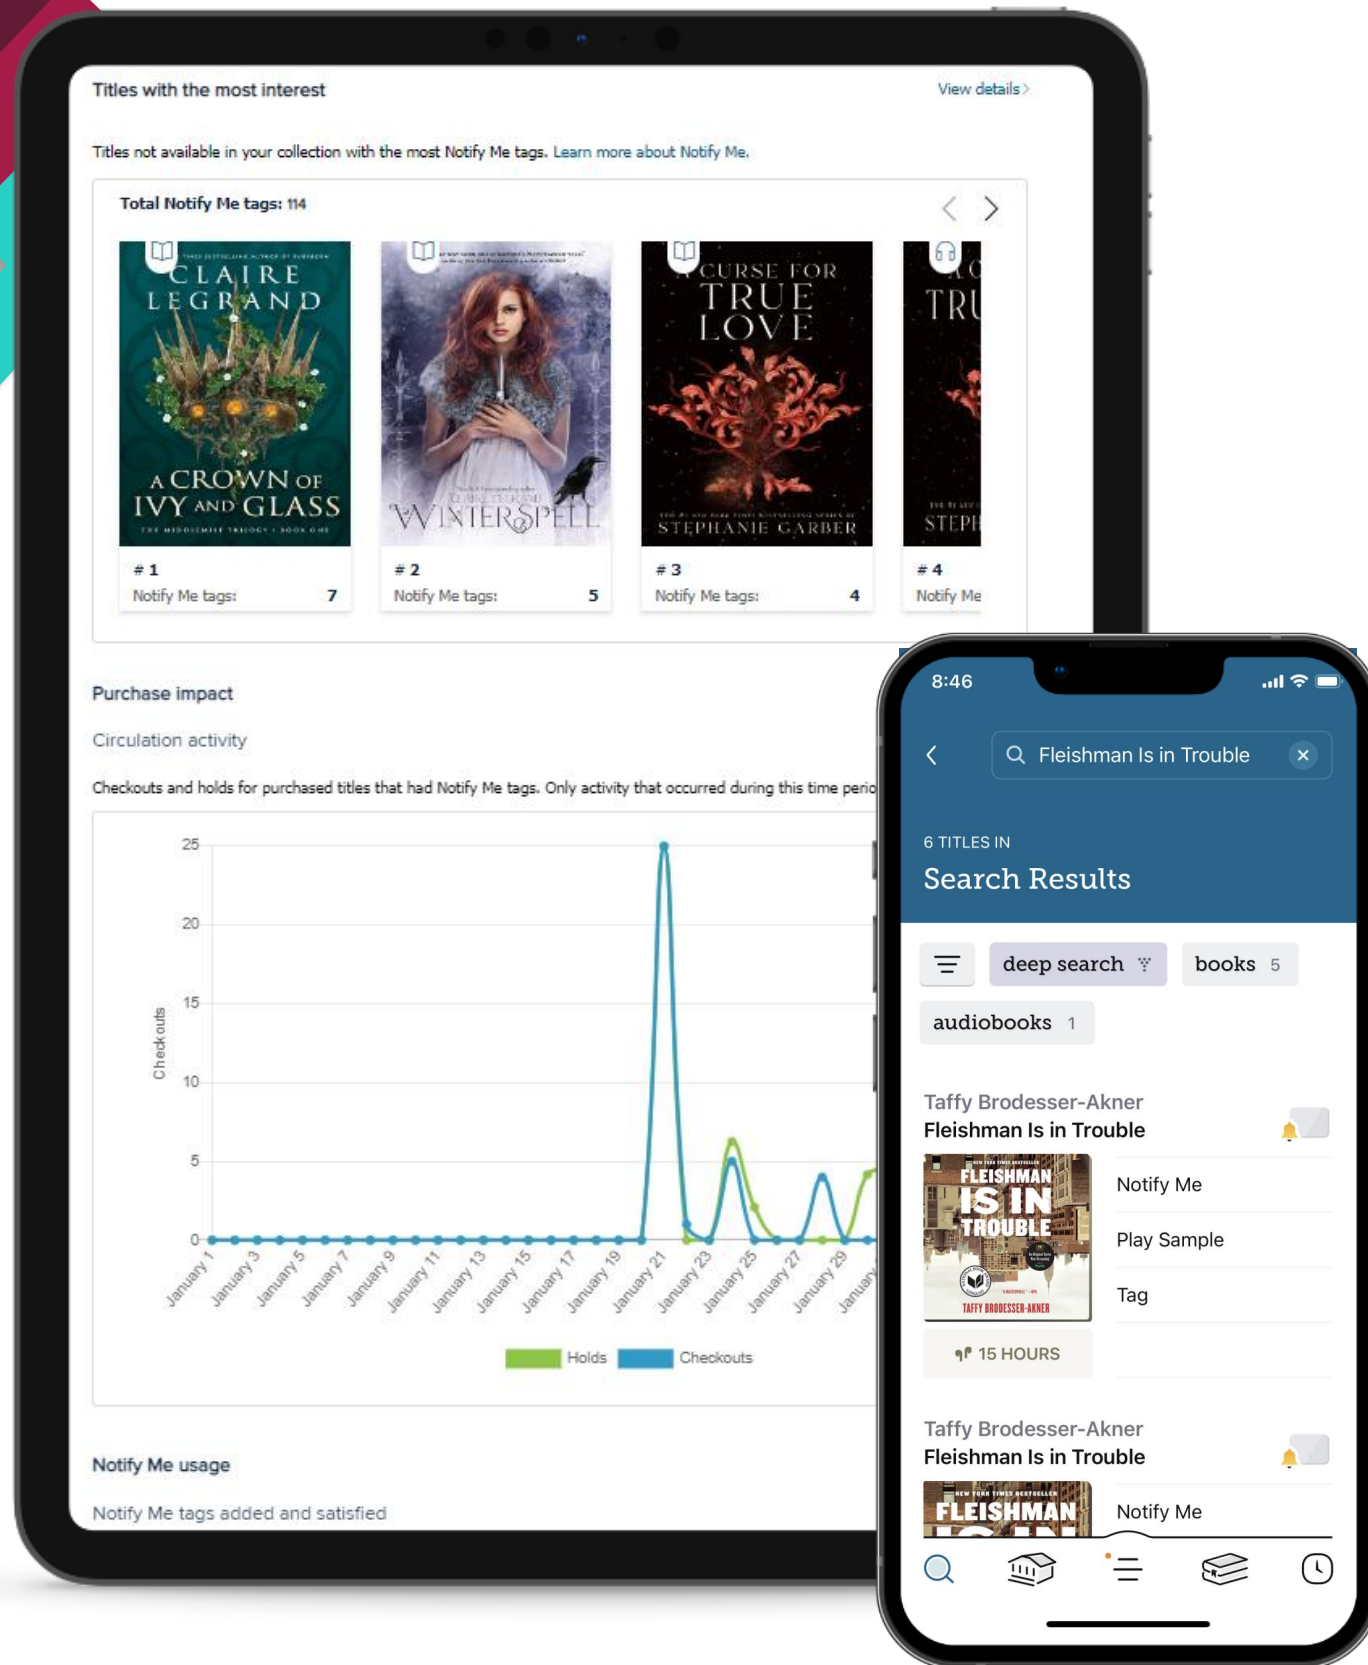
Titles with the most interest

View details >

Titles not available in your collection with the most Notify Me tags. Learn more about Notify Me.

Total Notify Me tags: 114

CLAIRE LEGRAND

A CROWN OF IVY AND GLASS

#1
Notify Me tags: 7

WINTERSPELL

#2
Notify Me tags: 5

CURSE FOR TRUE LOVE

STEPHANIE GARBER

#3
Notify Me tags: 4

TRU

STEPH

#4
Notify Me

Purchase impact

Circulation activity

Checkouts and holds for purchased titles that had Notify Me tags. Only activity that occurred during this time perio

25
20
15
10
5
0

Checkouts

January 1
January 3
January 5
January 7
January 9
January 11
January 13
January 15
January 17
January 19
January 21
January 23
January 25
January 27
January 29
Januar

Holds Checkouts

Notify Me usage

Notify Me tags added and satisfied

8:46

Fleishman Is in Trouble

6 TITLES IN
Search Results

deep search
books 5
audiobooks 1

Taffy Brodesser-Akner
Fleishman Is in Trouble

FLEISHMAN IS IN TROUBLE
TAFFY BRODESSER-AKNER

Notify Me
Play Sample
Tag

15 HOURS

Taffy Brodesser-Akner
Fleishman Is in Trouble

FLEISHMAN

Notify Me